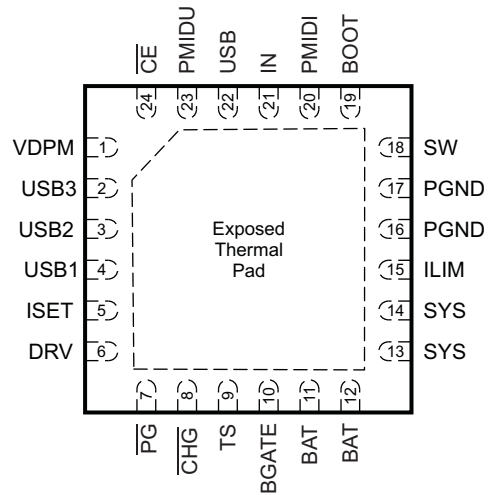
$\overline{CE}$ 24
PMIDU 23
USB 22
IN 21
PMIDI 20
BOOT 19

VDPM 1
USB3 2
USB2 3
USB1 4
ISET 5
DRV 6

Exposed Thermal Pad

18 SW
17 PGND
16 PGND
15 ILIM
14 SYS
13 SYS

7 $\overline{PG}$
8 $\overline{CHG}$
9 TS
10 BGATE
11 BAT
12 BAT